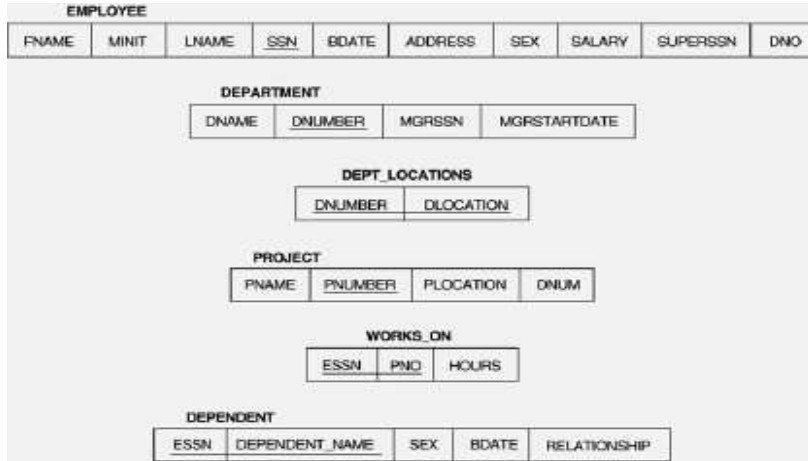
EMPLOYEE

| FNAME | MINIT | LNAME | SSN | BDATE | ADDRESS | SEX | SALARY | SUPERSSN | DNO |
|---|---|---|---|---|---|---|---|---|---|

DEPARTMENT

| DNAME | DNUMBER | MGRSSN | MGRSTARTDATE |
|---|---|---|---|

DEPT_LOCATIONS

| DNUMBER | DLOCATION |
|---|---|

PROJECT

| PNAME | PNUMBER | PLOCATION | DNUM |
|---|---|---|---|

WORKS_ON

| ESSN | PNO | HOURS |
|---|---|---|

DEPENDENT

| ESSN | DEPENDENT_NAME | SEX | BDATE | RELATIONSHIP |
|---|---|---|---|---|